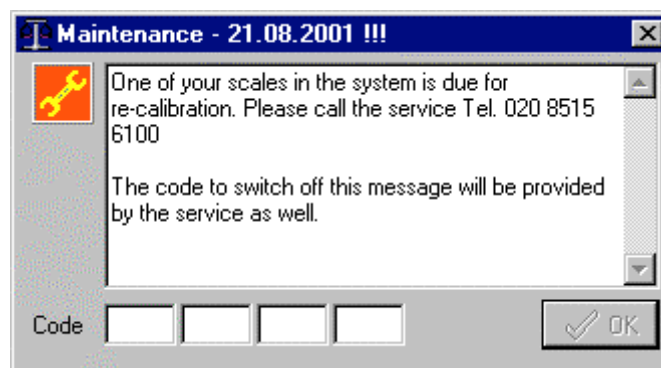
Maintenance - 21.08.2001 !!!

One of your scales in the system is due for re-calibration. Please call the service Tel. 020 8515 6100

The code to switch off this message will be provided by the service as well.

Code

OK